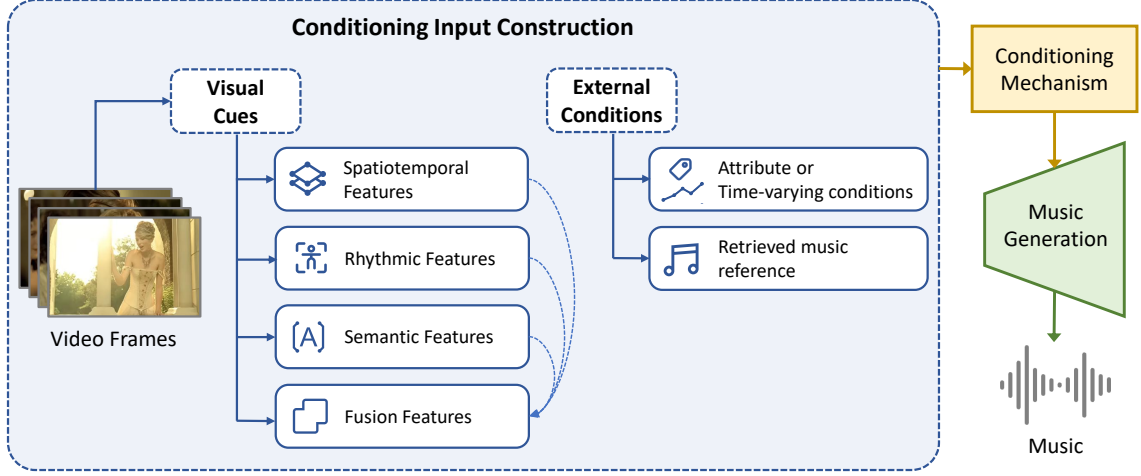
Conditioning Input Construction

Visual Cues

Spatiotemporal Features

Rhythmic Features

Semantic Features

Fusion Features

Video Frames

External Conditions

Attribute or Time-varying conditions

Retrieved music reference

Conditioning Mechanism

Music Generation

Music